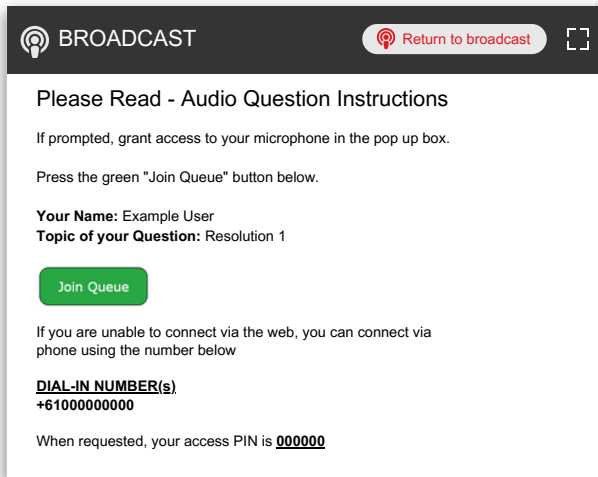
BROADCAST

Return to broadcast

Please Read - Audio Question Instructions

If prompted, grant access to your microphone in the pop up box.

Press the green "Join Queue" button below.

**Your Name:** Example User
**Topic of your Question:** Resolution 1

Join Queue

If you are unable to connect via the web, you can connect via phone using the number below

DIAL-IN NUMBER(s)
+61000000000

When requested, your access PIN is 000000